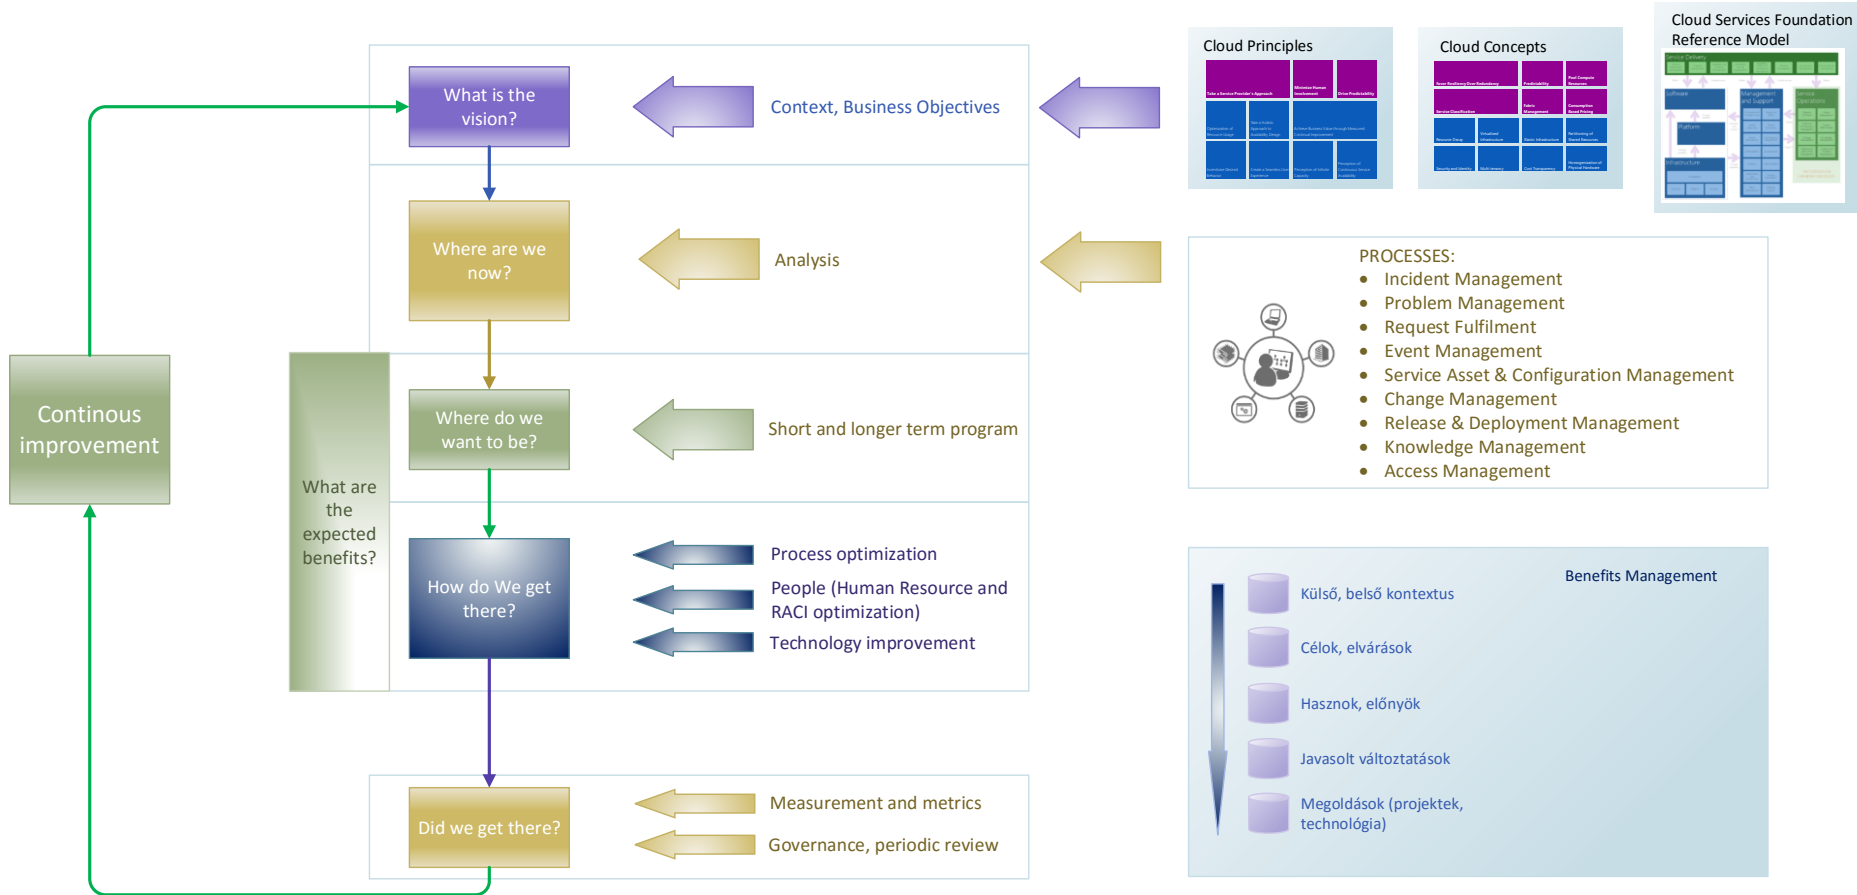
Continous improvement

What is the vision?

Context, Business Objectives

Where are we now?

Analysis

What are the expected benefits?

Where do we want to be?

Short and longer term program

How do We get there?

Process optimization

People (Human Resource and RACI optimization)

Technology improvement

Did we get there?

Measurement and metrics

Governance, periodic review

Cloud Principles

Cloud Concepts

Cloud Services Foundation Reference Model

PROCESSES:
- Incident Management
- Problem Management
- Request Fulfilment
- Event Management
- Service Asset & Configuration Management
- Change Management
- Release & Deployment Management
- Knowledge Management
- Access Management

Benefits Management

Külső, belső kontextus

Célok, elvárások

Hasznok, előnyök

Javasolt változtatások

Megoldások (projektek, technológia)